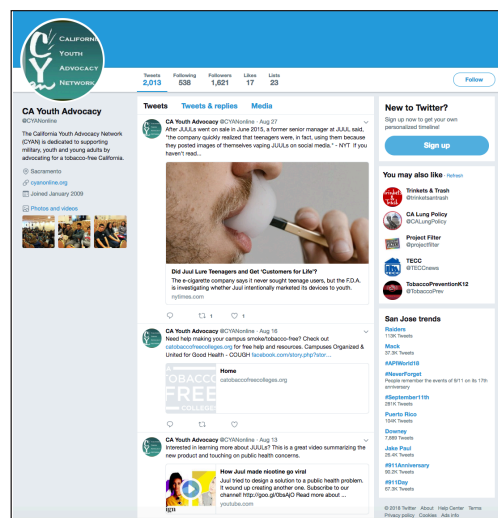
CY
California
Youth
Advocacy
Network

Tweets 2,013 | Following 538 | Followers 1,621 | Likes 17 | Lists 23

Follow

CA Youth Advocacy
@CYANonline

The California Youth Advocacy Network (CYAN) is dedicated to supporting military, youth and young adults by advocating for a tobacco-free California.

Sacramento
cyanonline.org
Joined January 2009

Photos and videos

Tweets | Tweets & replies | Media

CA Youth Advocacy @CYANonline · Aug 27
After JUULs went on sale in June 2015, a former senior manager at JUUL said, "the company quickly realized that teenagers were, in fact, using them because they posted images of themselves vaping JUULs on social media." - NYT If you haven't read...

Did Juul Lure Teenagers and Get 'Customers for Life'?
The e-cigarette company says it never sought teenage users, but the F.D.A. is investigating whether Juul intentionally marketed its devices to youth.
nytimes.com

1 1

CA Youth Advocacy @CYANonline · Aug 16
Need help making your campus smoke/tobacco-free? Check out catobaccofreecolleges.org for free help and resources. Campuses Organized & United for Good Health - COUGH facebook.com/story.php?stor...

TOBACCO FREE COLLEGES
Home
catobaccofreecolleges.org

CA Youth Advocacy @CYANonline · Aug 13
Interested in learning more about JUULs? This is a great video summarizing the new product and touching on public health concerns.

How Juul made nicotine go viral
Juul tried to design a solution to a public health problem. It wound up creating another one. Subscribe to our channel! http://goo.gl/0bsAjO Read more about ...
youtube.com

New to Twitter?
Sign up now to get your own personalized timeline!
Sign up

You may also like · Refresh
Trinkets & Trash @trinketsantrash
CA Lung Policy @CALungPolicy
Project Filter @projectfilter
TECC @TECCnews
TobaccoPreventionK12 @TobaccoPrev

San Jose trends
Raiders
113K Tweets
Mack
37.3K Tweets
#APWorld18
#NeverForget
People remember the events of 9/11 on its 17th anniversary
#September11th
281K Tweets
Puerto Rico
104K Tweets
Downey
7,889 Tweets
Jake Paul
26.4K Tweets
#911Anniversary
88.2K Tweets
#911Day
67.3K Tweets

© 2018 Twitter About Help Center Terms Privacy policy Cookies Ads info